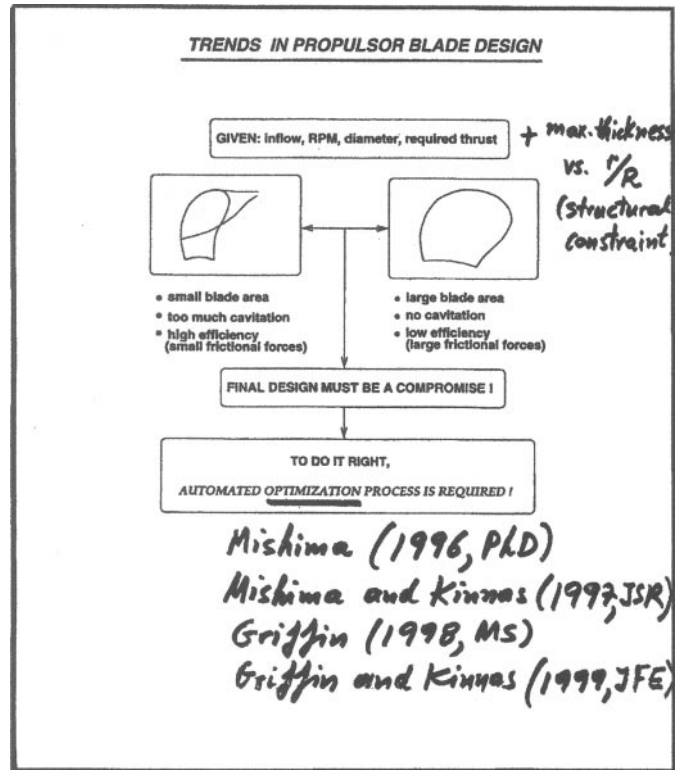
TRENDS IN PROPULSOR BLADE DESIGN

GIVEN: inflow, RPM, diameter, required thrust

+ max. thickness vs. $r/R$ (structural constraint)

• small blade area
• too much cavitation
• high efficiency (small frictional forces)

• large blade area
• no cavitation
• low efficiency (large frictional forces)

FINAL DESIGN MUST BE A COMPROMISE !

TO DO IT RIGHT,
AUTOMATED OPTIMIZATION PROCESS IS REQUIRED !

Mishima (1996, PhD)
Mishima and Kinnas (1997, JSR)
Griffin (1998, MS)
Griffin and Kinnas (1999, JFE)